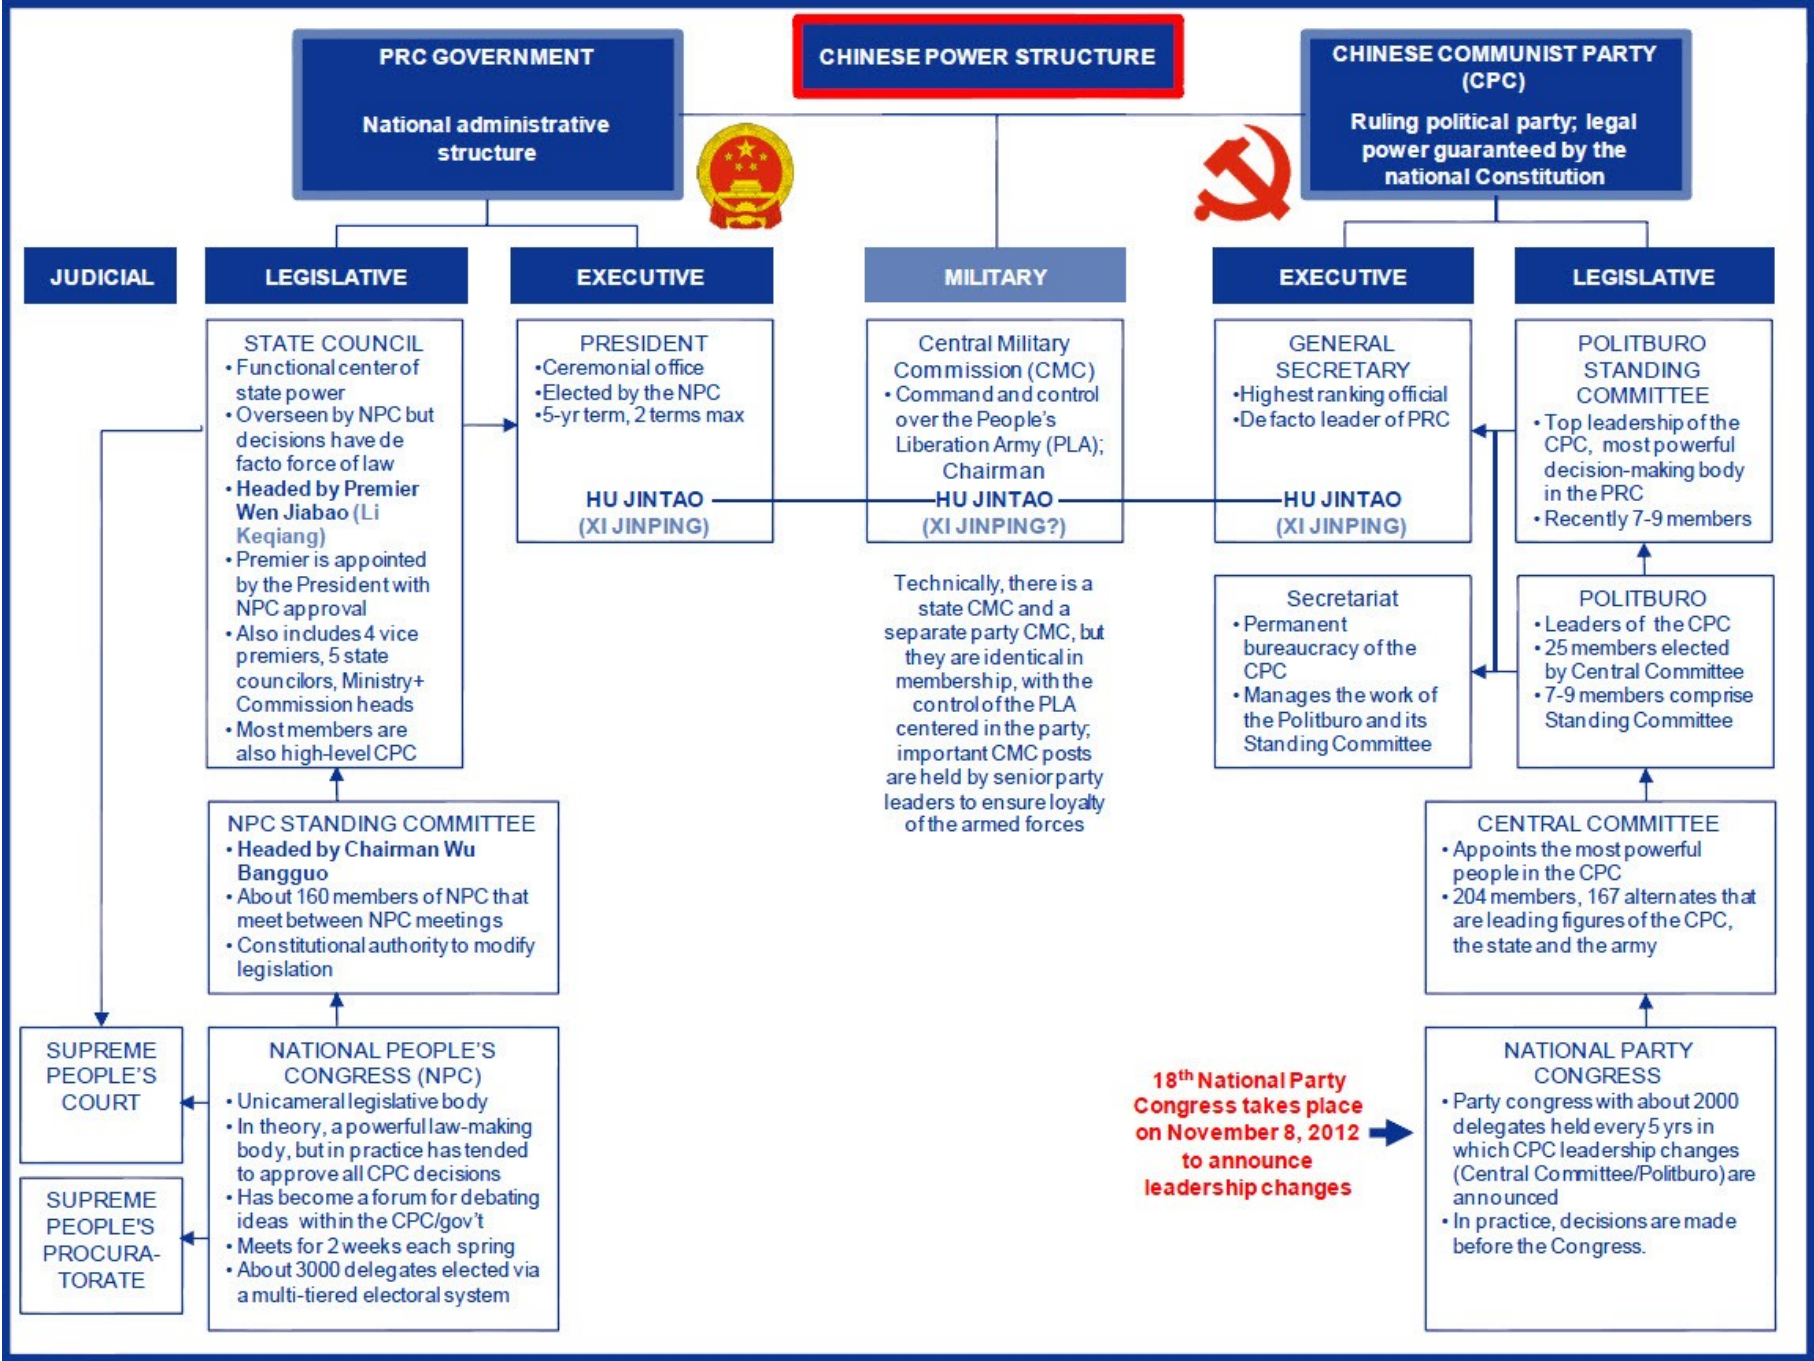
PRC GOVERNMENT

National administrative structure

CHINESE POWER STRUCTURE

CHINESE COMMUNIST PARTY (CPC)

Ruling political party; legal power guaranteed by the national Constitution

JUDICIAL

LEGISLATIVE

EXECUTIVE

MILITARY

EXECUTIVE

LEGISLATIVE

STATE COUNCIL
• Functional center of state power
• Overseen by NPC but decisions have de facto force of law
• Headed by Premier Wen Jiabao (Li Keqiang)
• Premier is appointed by the President with NPC approval
• Also includes 4 vice premiers, 5 state councilors, Ministry+ Commission heads
• Most members are also high-level CPC

PRESIDENT
•Ceremonial office
•Elected by the NPC
•5-yr term, 2 terms max

HU JINTAO
(XI JINPING)

Central Military Commission (CMC)
• Command and control over the People's Liberation Army (PLA); Chairman

HU JINTAO
(XI JINPING?)

GENERAL SECRETARY
•Highest ranking official
•De facto leader of PRC

HU JINTAO
(XI JINPING)

POLITBURO STANDING COMMITTEE
• Top leadership of the CPC, most powerful decision-making body in the PRC
• Recently 7-9 members

Technically, there is a state CMC and a separate party CMC, but they are identical in membership, with the control of the PLA centered in the party; important CMC posts are held by senior party leaders to ensure loyalty of the armed forces

Secretariat
• Permanent bureaucracy of the CPC
• Manages the work of the Politburo and its Standing Committee

POLITBURO
• Leaders of the CPC
• 25 members elected by Central Committee
• 7-9 members comprise Standing Committee

NPC STANDING COMMITTEE
• Headed by Chairman Wu Bangguo
• About 160 members of NPC that meet between NPC meetings
• Constitutional authority to modify legislation

CENTRAL COMMITTEE
• Appoints the most powerful people in the CPC
• 204 members, 167 alternates that are leading figures of the CPC, the state and the army

SUPREME PEOPLE'S COURT

SUPREME PEOPLE'S PROCURATORATE

NATIONAL PEOPLE'S CONGRESS (NPC)
• Unicameral legislative body
• In theory, a powerful law-making body, but in practice has tended to approve all CPC decisions
• Has become a forum for debating ideas within the CPC/gov't
• Meets for 2 weeks each spring
• About 3000 delegates elected via a multi-tiered electoral system

18$^{th}$ National Party Congress takes place on November 8, 2012 to announce leadership changes

NATIONAL PARTY CONGRESS
• Party congress with about 2000 delegates held every 5 yrs in which CPC leadership changes (Central Committee/Politburo) are announced
• In practice, decisions are made before the Congress.